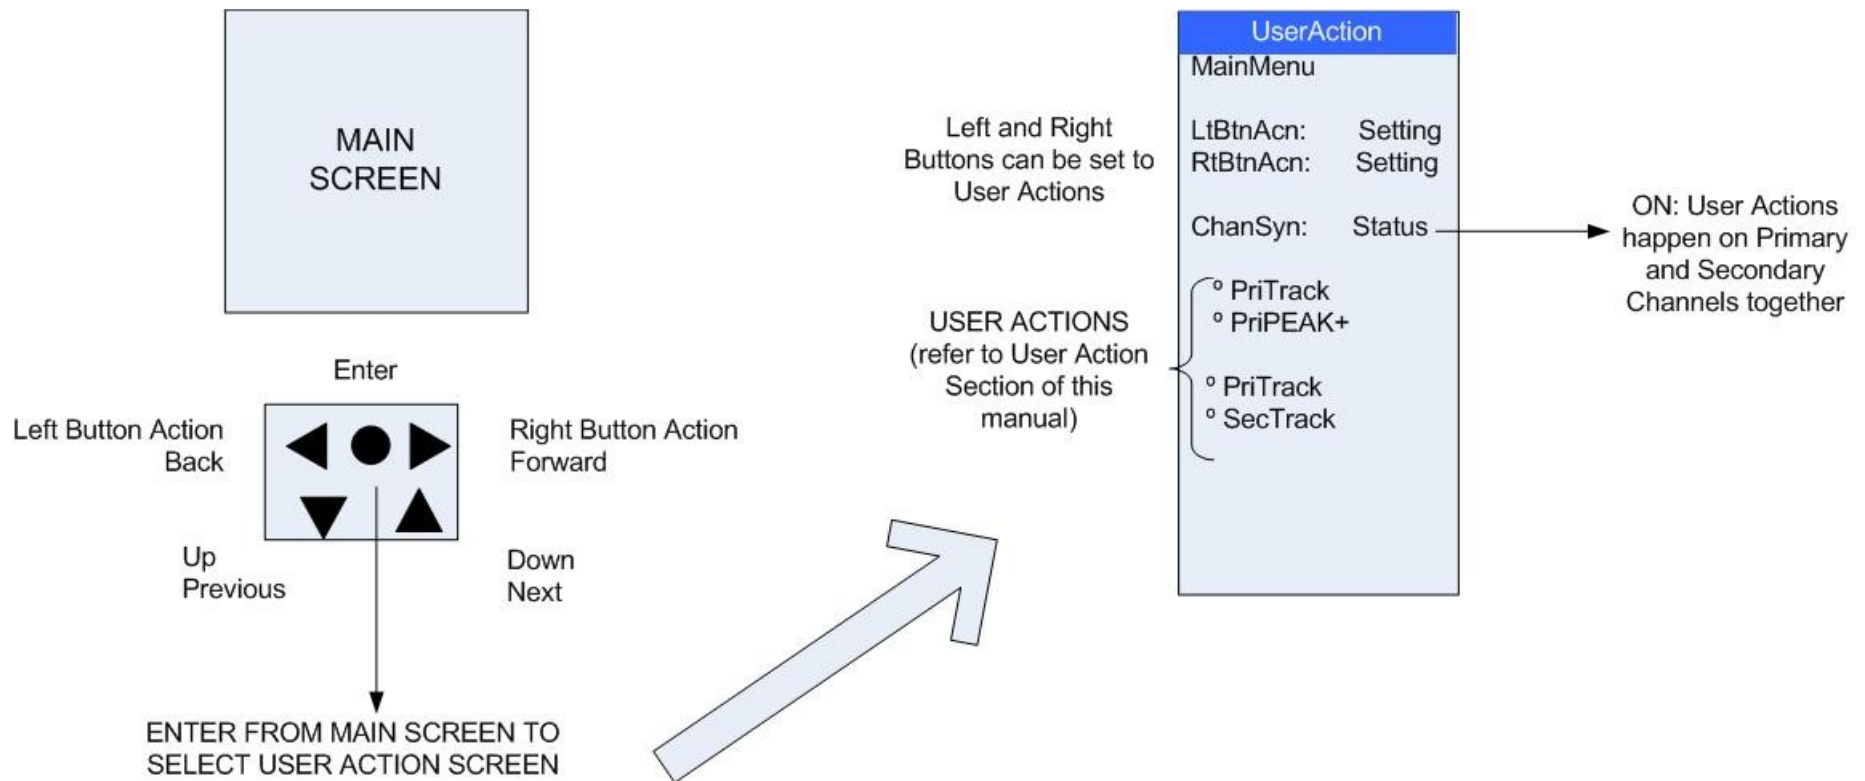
MAIN SCREEN

Enter

Left Button Action
Back

Right Button Action
Forward

Up
Previous

Down
Next

ENTER FROM MAIN SCREEN TO SELECT USER ACTION SCREEN

Left and Right Buttons can be set to User Actions

USER ACTIONS (refer to User Action Section of this manual)

UserAction
MainMenu

LtBtnAcn: Setting
RtBtnAcn: Setting

ChanSyn: Status

° PriTrack
° PriPEAK+

° PriTrack
° SecTrack

ON: User Actions happen on Primary and Secondary Channels together